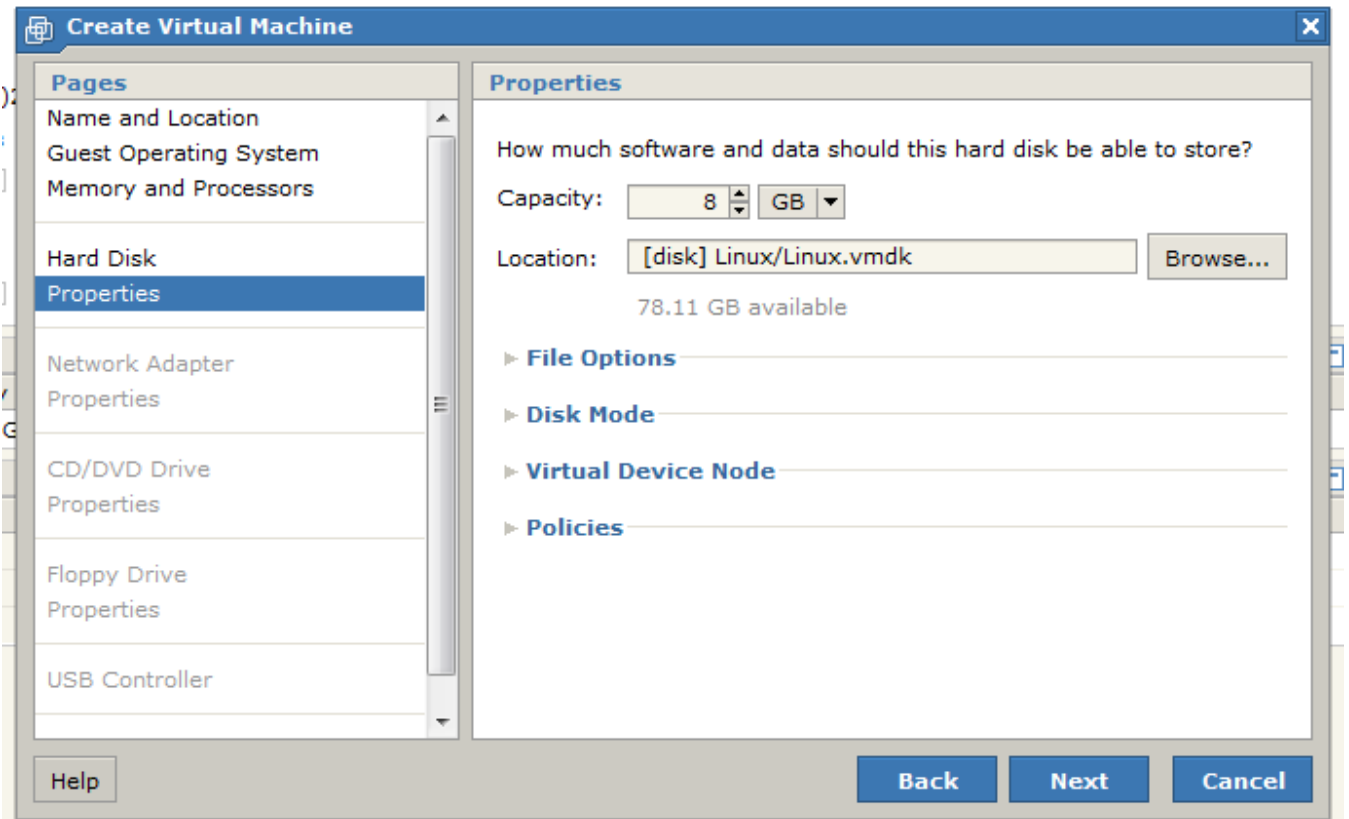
Create Virtual Machine

Pages

Name and Location
Guest Operating System
Memory and Processors

Hard Disk
Properties

Network Adapter
Properties

CD/DVD Drive
Properties

Floppy Drive
Properties

USB Controller

Properties

How much software and data should this hard disk be able to store?

Capacity: 8 GB

Location: [disk] Linux/Linux.vmdk Browse...

78.11 GB available

File Options

Disk Mode

Virtual Device Node

Policies

Help

Back Next Cancel